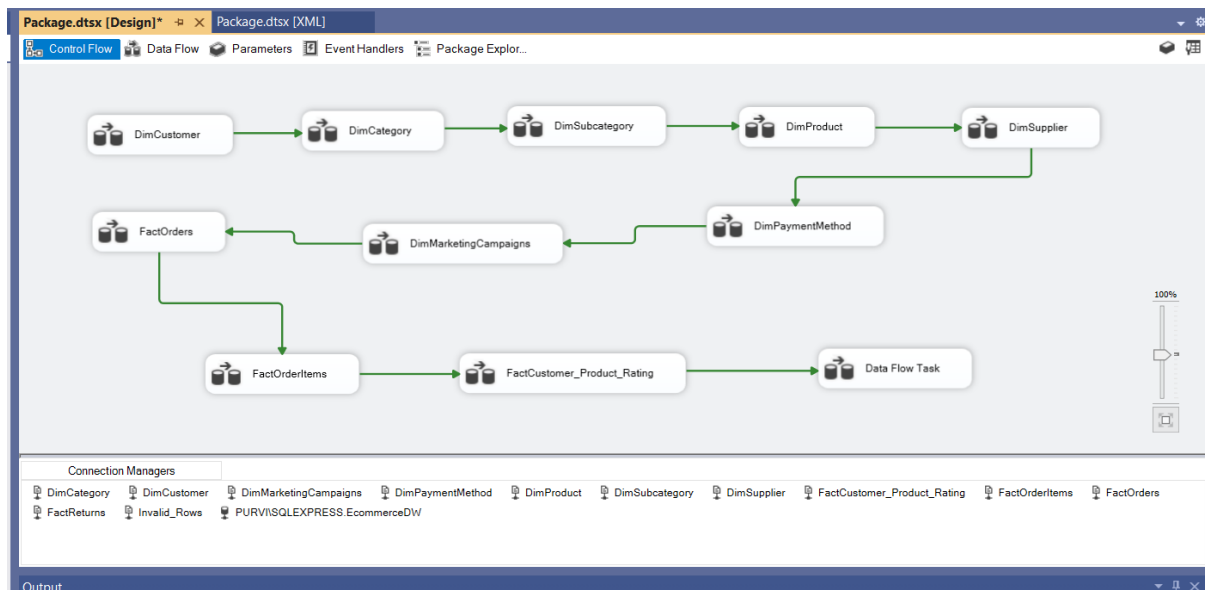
Package.dtsx [Design]* ⊕ ✕ Package.dtsx [XML]

Control Flow Data Flow Parameters Event Handlers Package Explor...

DimCustomer
DimCategory
DimSubcategory
DimProduct
DimSupplier
DimPaymentMethod
DimMarketingCampaigns
FactOrders
FactOrderItems
FactCustomer_Product_Rating
Data Flow Task

100%

Connection Managers

DimCategory DimCustomer DimMarketingCampaigns DimPaymentMethod DimProduct DimSubcategory DimSupplier FactCustomer_Product_Rating FactOrderItems FactOrders FactReturns Invalid_Rows PURVI\SQLEXPRESS.EcommerceDW

Output